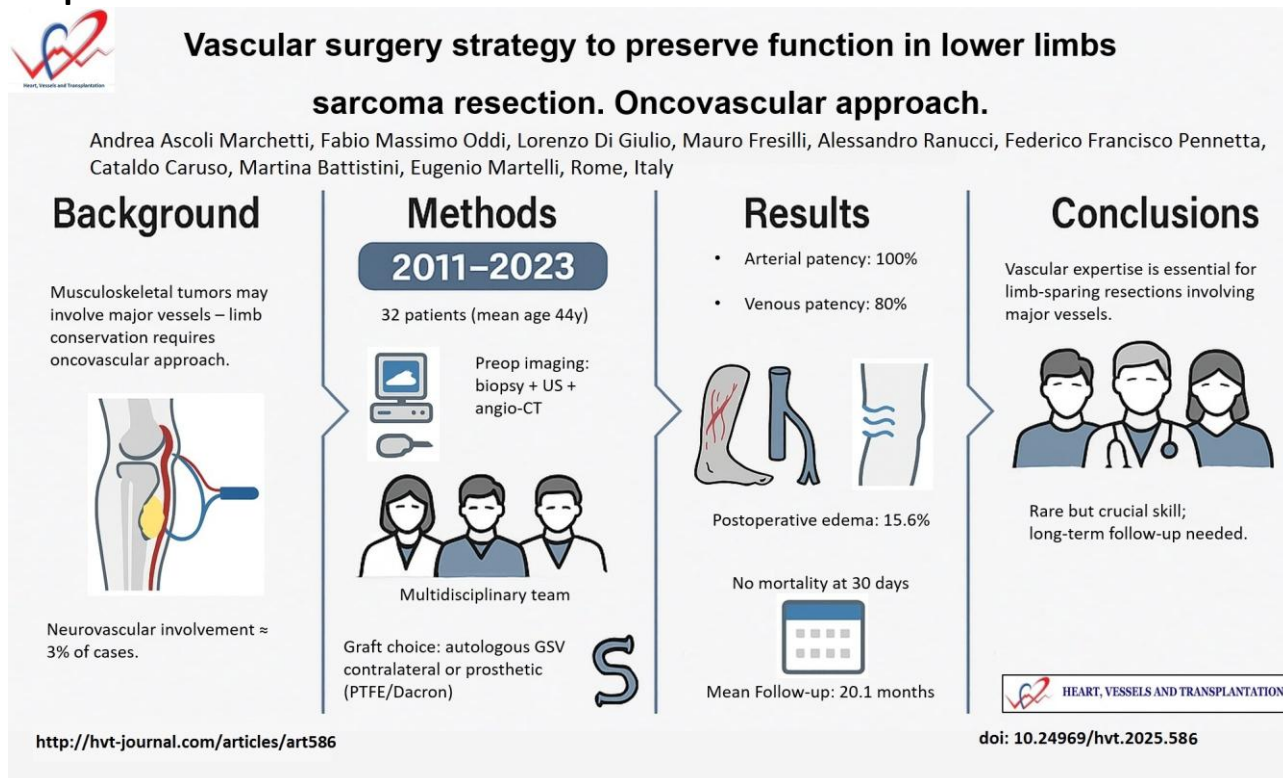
Heart, Vessels and Transplantation

Vascular surgery strategy to preserve function in lower limbs sarcoma resection. Oncovascular approach.

Andrea Ascoli Marchetti, Fabio Massimo Oddi, Lorenzo Di Giulio, Mauro Fresilli, Alessandro Ranucci, Federico Francisco Pennetta, Cataldo Caruso, Martina Battistini, Eugenio Martelli, Rome, Italy

Background

Musculoskeletal tumors may involve major vessels – limb conservation requires oncovascular approach.

Neurovascular involvement ≈ 3% of cases.

Methods

2011–2023

32 patients (mean age 44y)

Preop imaging: biopsy + US + angio-CT

Multidisciplinary team

Graft choice: autologous GSV contralateral or prosthetic (PTFE/Dacron)

Results

• Arterial patency: 100%

• Venous patency: 80%

Postoperative edema: 15.6%

No mortality at 30 days

Mean Follow-up: 20.1 months

Conclusions

Vascular expertise is essential for limb-sparing resections involving major vessels.

Rare but crucial skill; long-term follow-up needed.

HEART, VESSELS AND TRANSPLANTATION

http://hvt-journal.com/articles/art586

doi: 10.24969/hvt.2025.586